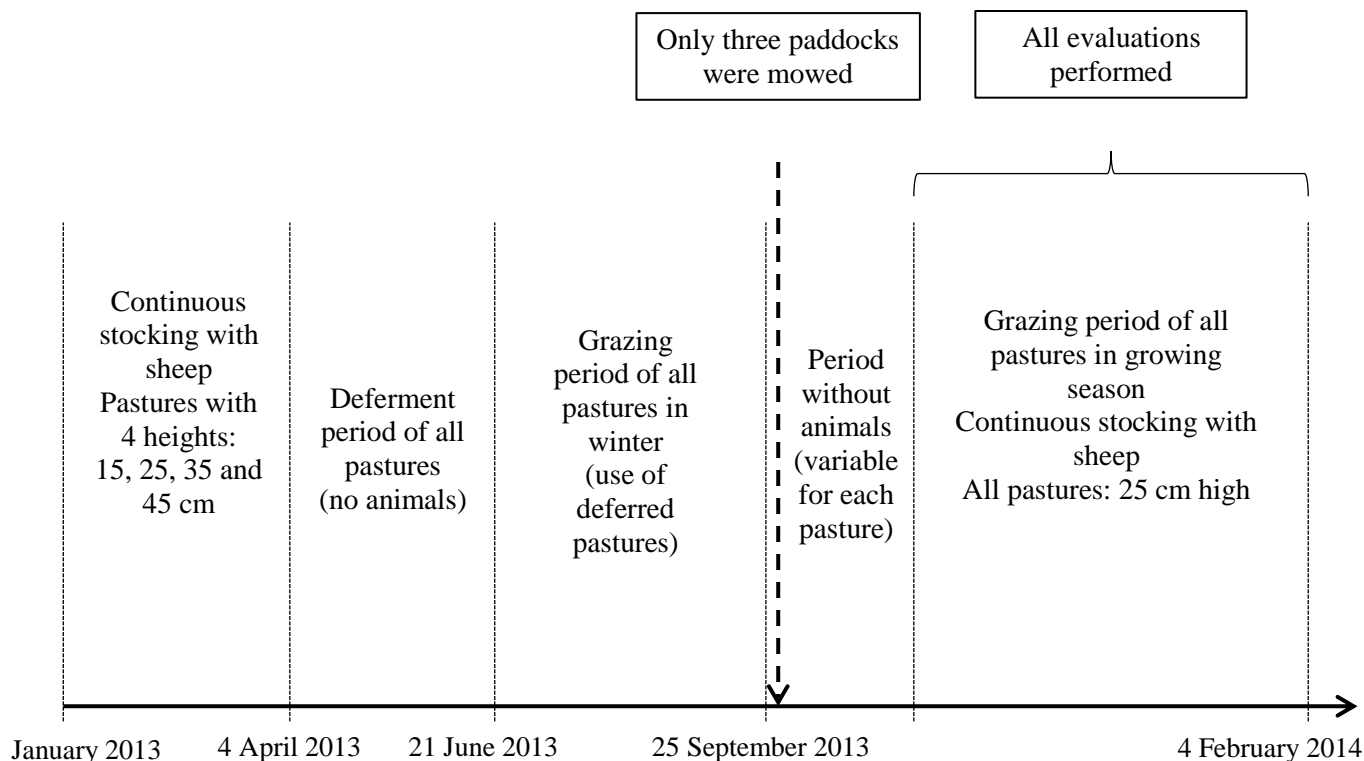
Only three paddocks were mowed

All evaluations performed

Continuous stocking with sheep
Pastures with 4 heights: 15, 25, 35 and 45 cm

Deferment period of all pastures (no animals)

Grazing period of all pastures in winter (use of deferred pastures)

Period without animals (variable for each pasture)

Grazing period of all pastures in growing season
Continuous stocking with sheep
All pastures: 25 cm high

January 2013
4 April 2013
21 June 2013
25 September 2013
4 February 2014